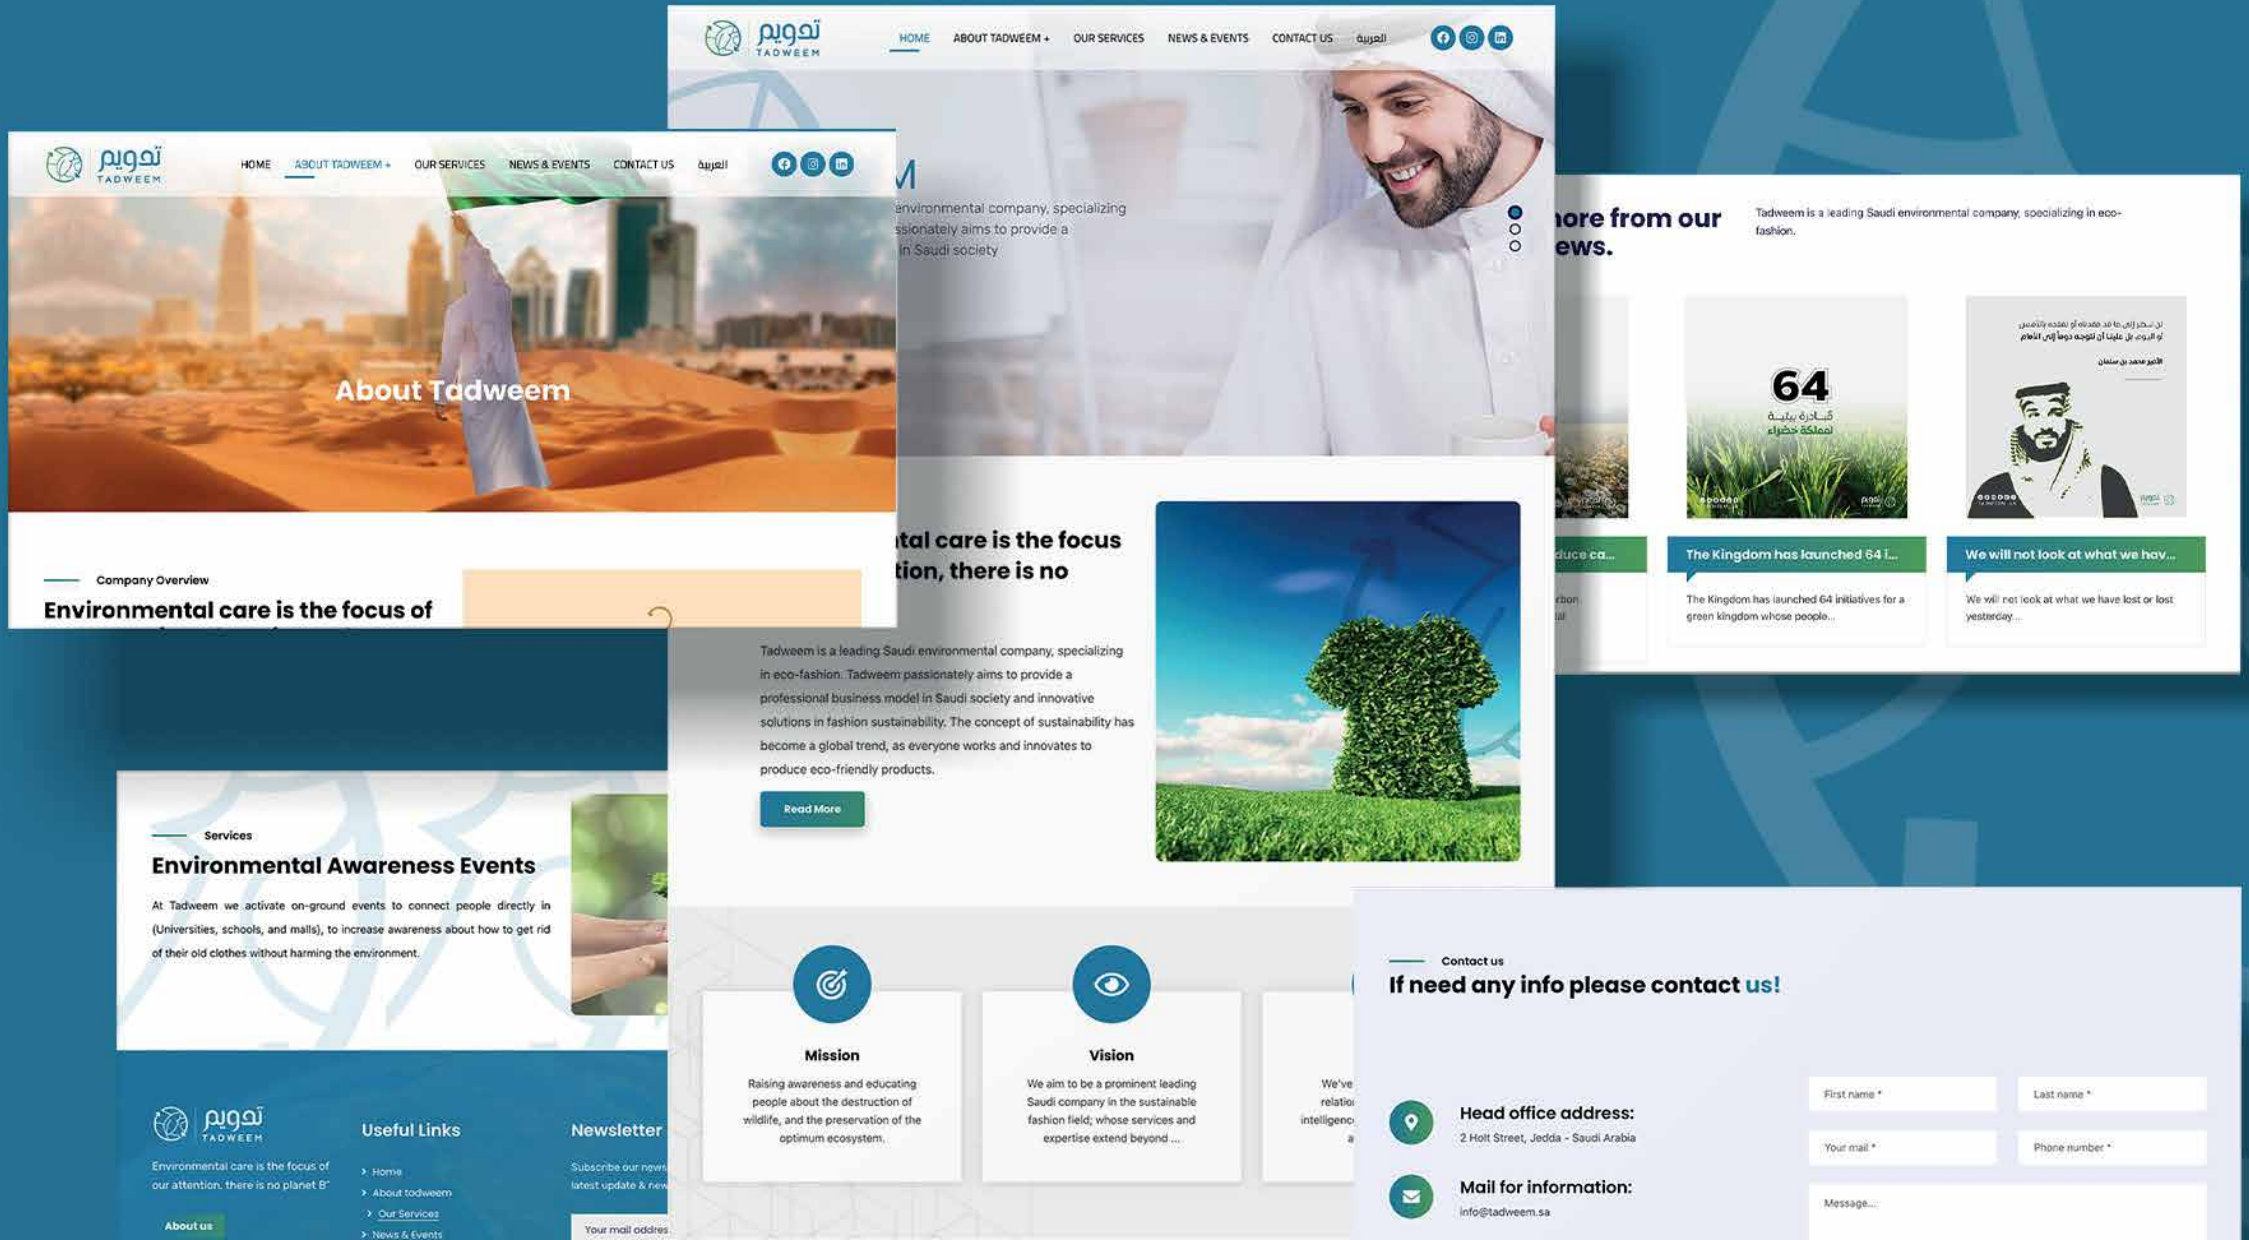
تدويم
TADWEEM

HOME ABOUT TADWEEM + OUR SERVICES NEWS & EVENTS CONTACT US العربية

M
environmental company, specializing
ssionately aims to provide a
in Saudi society

tal care is the focus
tion, there is no

Tadweem is a leading Saudi environmental company, specializing in eco-fashion. Tadweem passionately aims to provide a professional business model in Saudi society and innovative solutions in fashion sustainability. The concept of sustainability has become a global trend, as everyone works and innovates to produce eco-friendly products.

Read More

Mission
Raising awareness and educating people about the destruction of wildlife, and the preservation of the optimum ecosystem.

Vision
We aim to be a prominent leading Saudi company in the sustainable fashion field; whose services and expertise extend beyond ...

We've
relatio
intelligenc
a

تدويم
TADWEEM

HOME ABOUT TADWEEM + OUR SERVICES NEWS & EVENTS CONTACT US العربية

About Tadweem

Company Overview
Environmental care is the focus of

nore from our
ews.

Tadweem is a leading Saudi environmental company, specializing in eco-fashion.

64
مبادرة بيئية
لمملكة خضراء

duce ca...
rbon
al

The Kingdom has launched 64 i...
The Kingdom has launched 64 initiatives for a green kingdom whose people...

We will not look at what we hav...
We will not look at what we have lost or lost yesterday...

Services
Environmental Awareness Events
At Tadweem we activate on-ground events to connect people directly in (Universities, schools, and malls), to increase awareness about how to get rid of their old clothes without harming the environment.

تدويم
TADWEEM
Environmental care is the focus of our attention. there is no planet B"
About us

Useful Links
Home
About tadweem
Our Services
News & Events

Newsletter
Subscribe our news
latest update & new
Your mail addres

Contact us
If need any info please contact us!

Head office address:
2 Holt Street, Jedda - Saudi Arabia

Mail for information:
info@tadweem.sa

First name *
Last name *
Your mail *
Phone number *
Message...